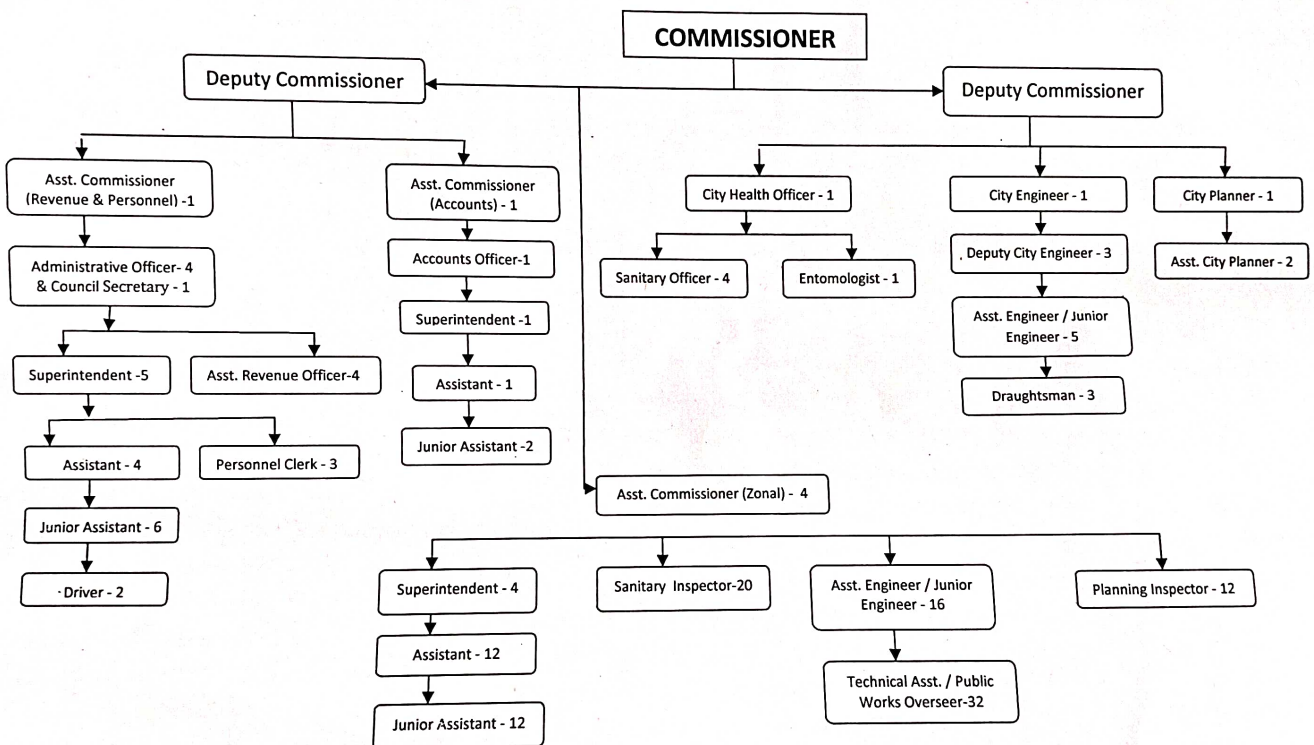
COMMISSIONER

Deputy Commissioner

Asst. Commissioner (Revenue & Personnel) -1

Administrative Officer- 4 & Council Secretary - 1

Superintendent -5

Asst. Revenue Officer-4

Assistant - 4

Personnel Clerk - 3

Junior Assistant - 6

Driver - 2

Asst. Commissioner (Accounts) - 1

Accounts Officer-1

Superintendent -1

Assistant - 1

Junior Assistant -2

Deputy Commissioner

City Health Officer - 1

Sanitary Officer - 4

Entomologist - 1

City Engineer - 1

Deputy City Engineer - 3

Asst. Engineer / Junior Engineer - 5

Draughtsman - 3

City Planner - 1

Asst. City Planner - 2

Asst. Commissioner (Zonal) - 4

Superintendent - 4

Assistant - 12

Junior Assistant - 12

Sanitary Inspector-20

Asst. Engineer / Junior Engineer - 16

Technical Asst. / Public Works Overseer-32

Planning Inspector - 12